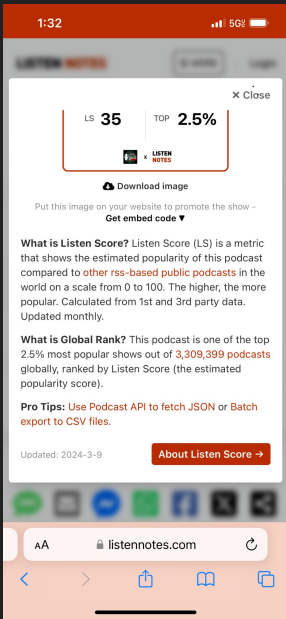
1:32

5G

LISTEN NOTES

Login

× Close

LS 35

TOP 2.5%

× LISTEN NOTES

Download image

Put this image on your website to promote the show - Get embed code ▼

What is Listen Score? Listen Score (LS) is a metric that shows the estimated popularity of this podcast compared to other rss-based public podcasts in the world on a scale from 0 to 100. The higher, the more popular. Calculated from 1st and 3rd party data. Updated monthly.

What is Global Rank? This podcast is one of the top 2.5% most popular shows out of 3,309,399 podcasts globally, ranked by Listen Score (the estimated popularity score).

Pro Tips: Use Podcast API to fetch JSON or Batch export to CSV files.

Updated: 2024-3-9

About Listen Score →

AA

listennotes.com